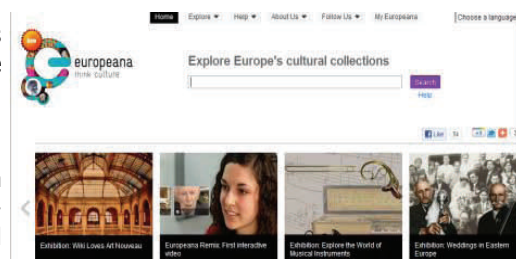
Home Explore ▼ Help ▼ About Us ▼ Follow Us ▼ My Europeana

Choose a language

europeana
think culture

Explore Europe's cultural collections

Search

Help

Like

Exhibition: Wiki Loves Art Nouveau

Europeana Remix: First interactive video

Exhibition: Explore the World of Musical Instruments

Exhibition: Weddings in Eastern Europe